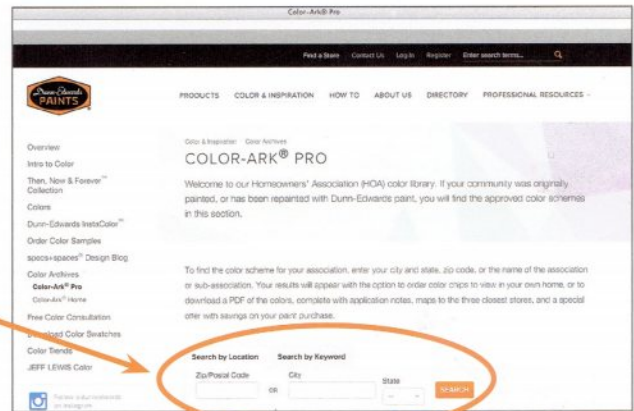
Color-Ark® Pro

Find a Store Contact Us Log In Register Enter search terms... 

Dunn-Edwards PAINTS

PRODUCTS COLOR & INSPIRATION HOW TO ABOUT US DIRECTORY PROFESSIONAL RESOURCES

Overview
Intro to Color
Then, Now & Forever℠ Collection
Colors
Dunn-Edwards InstaColor℠
Order Color Samples
specs+spaces® Design Blog
Color Archives
Color-Ark® Pro
Color-Ark® Home
Free Color Consultation
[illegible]nload Color Swatches
Color Trends
JEFF LEWIS Color

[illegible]

Color & Inspiration Color Archives

COLOR-ARK® PRO

Welcome to our Homeowners' Association (HOA) color library. If your community was originally painted, or has been repainted with Dunn-Edwards paint, you will find the approved color schemes in this section.

To find the color scheme for your association, enter your city and state, zip code, or the name of the association or sub-association. Your results will appear with the option to order color chips to view in your own home, or to download a PDF of the colors, complete with application notes, maps to the three closest stores, and a special offer with savings on your paint purchase.

Search by Location Search by Keyword

Zip/Postal Code OR City State SEARCH